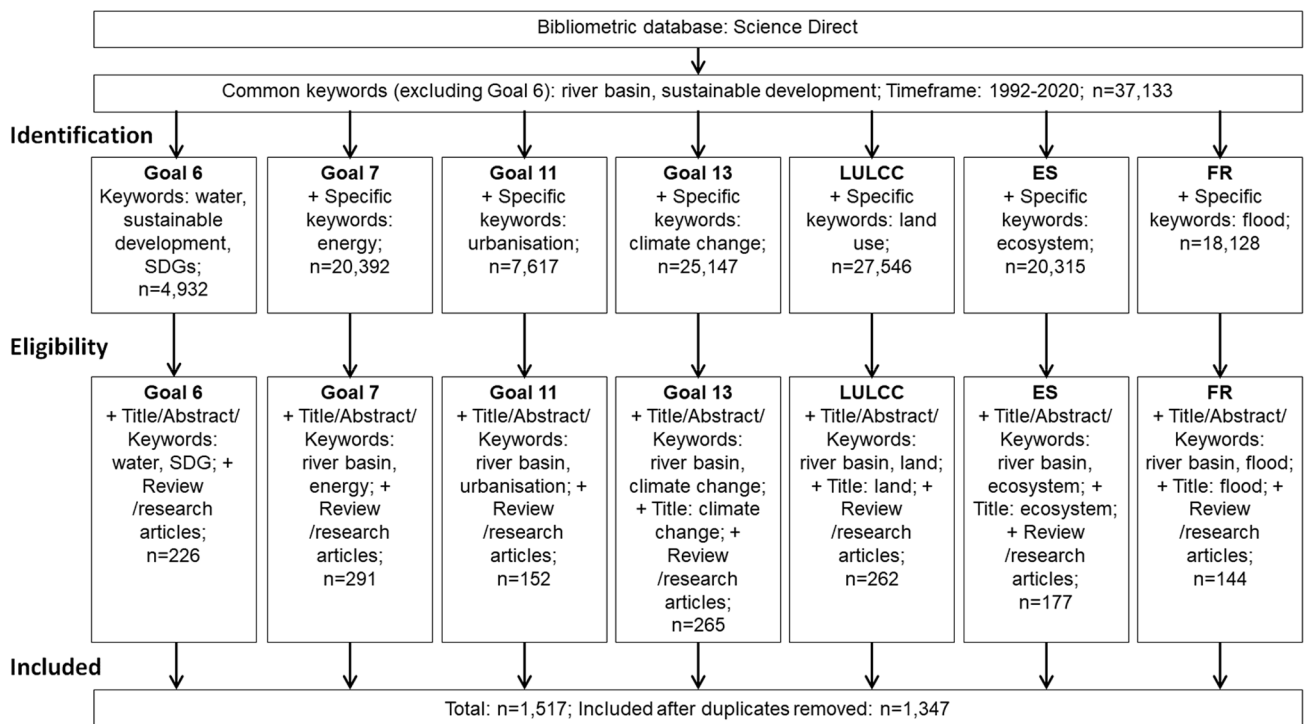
Bibliometric database: Science Direct

Common keywords (excluding Goal 6): river basin, sustainable development; Timeframe: 1992-2020; n=37,133

Identification

Goal 6
Keywords: water, sustainable development, SDGs; n=4,932

Goal 7
+ Specific keywords: energy; n=20,392

Goal 11
+ Specific keywords: urbanisation; n=7,617

Goal 13
+ Specific keywords: climate change; n=25,147

LULCC
+ Specific keywords: land use; n=27,546

ES
+ Specific keywords: ecosystem; n=20,315

FR
+ Specific keywords: flood; n=18,128

Eligibility

Goal 6
+ Title/Abstract/ Keywords: water, SDG; + Review /research articles; n=226

Goal 7
+ Title/Abstract/ Keywords: river basin, energy; + Review /research articles; n=291

Goal 11
+ Title/Abstract/ Keywords: river basin, urbanisation; + Review /research articles; n=152

Goal 13
+ Title/Abstract/ Keywords: river basin, climate change; + Title: climate change; + Review /research articles; n=265

LULCC
+ Title/Abstract/ Keywords: river basin, land; + Title: land; + Review /research articles; n=262

ES
+ Title/Abstract/ Keywords: river basin, ecosystem; + Title: ecosystem; + Review /research articles; n=177

FR
+ Title/Abstract/ Keywords: river basin, flood; + Title: flood; + Review /research articles; n=144

Included

Total: n=1,517; Included after duplicates removed: n=1,347